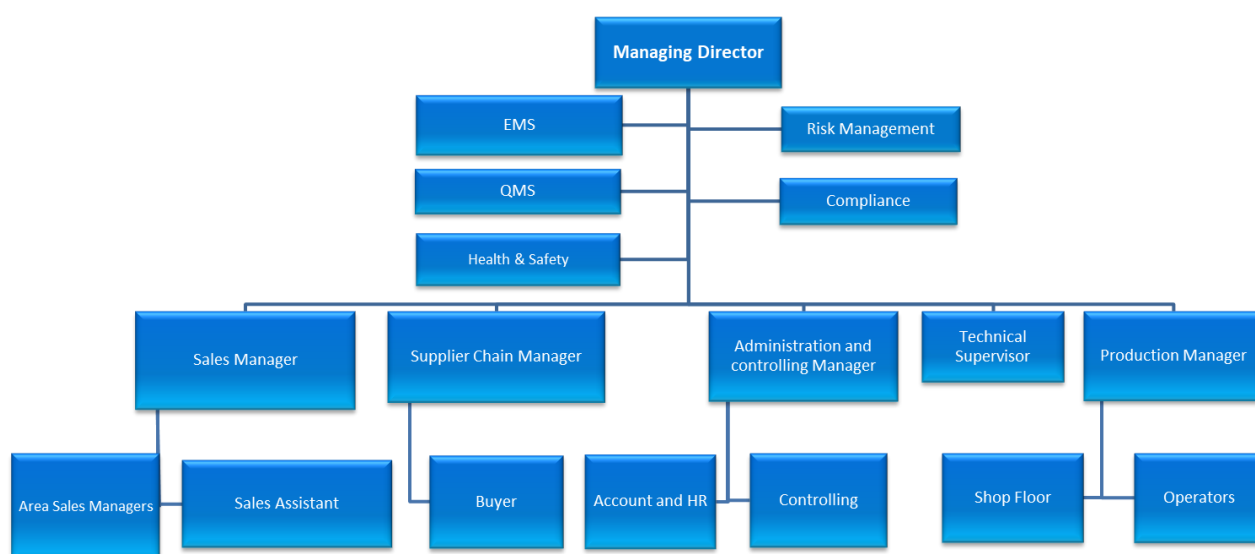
Managing Director

EMS

Risk Management

QMS

Compliance

Health & Safety

Sales Manager

Supplier Chain Manager

Administration and controlling Manager

Technical Supervisor

Production Manager

Area Sales Managers

Sales Assistant

Buyer

Account and HR

Controlling

Shop Floor

Operators